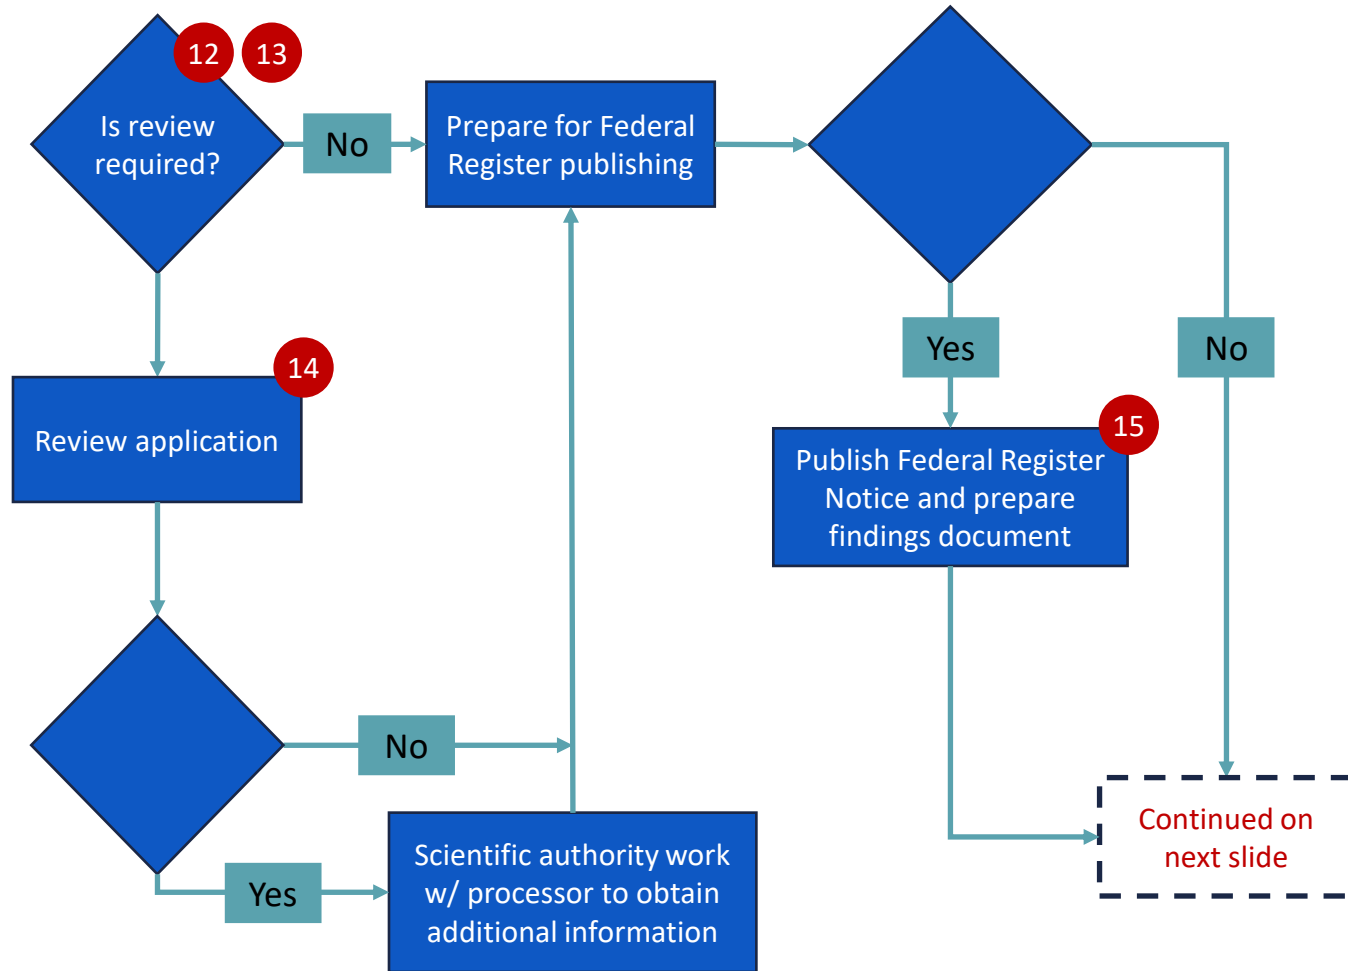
12 13

Is review required?

No

Prepare for Federal Register publishing

Yes

No

14

Review application

15

Publish Federal Register Notice and prepare findings document

No

Yes

Scientific authority work w/ processor to obtain additional information

Continued on next slide